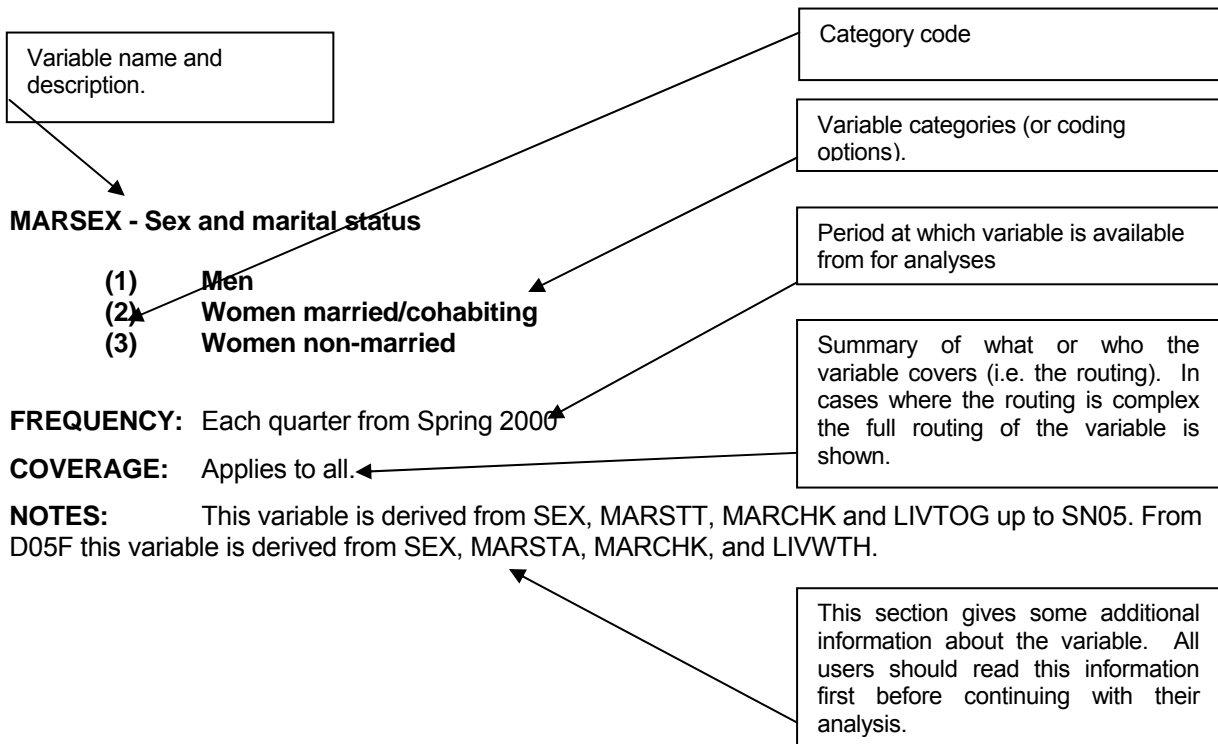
Variable name and description.

Category code

Variable categories (or coding options).

MARSEX - Sex and marital status

Period at which variable is available from for analyses

(1) Men
(2) Women married/cohabiting
(3) Women non-married

Summary of what or who the variable covers (i.e. the routing). In cases where the routing is complex the full routing of the variable is shown.

FREQUENCY: Each quarter from Spring 2000

COVERAGE: Applies to all.

NOTES: This variable is derived from SEX, MARSTT, MARCHK and LIVTOG up to SN05. From D05F this variable is derived from SEX, MARSTA, MARCHK, and LIVWTH.

This section gives some additional information about the variable. All users should read this information first before continuing with their analysis.